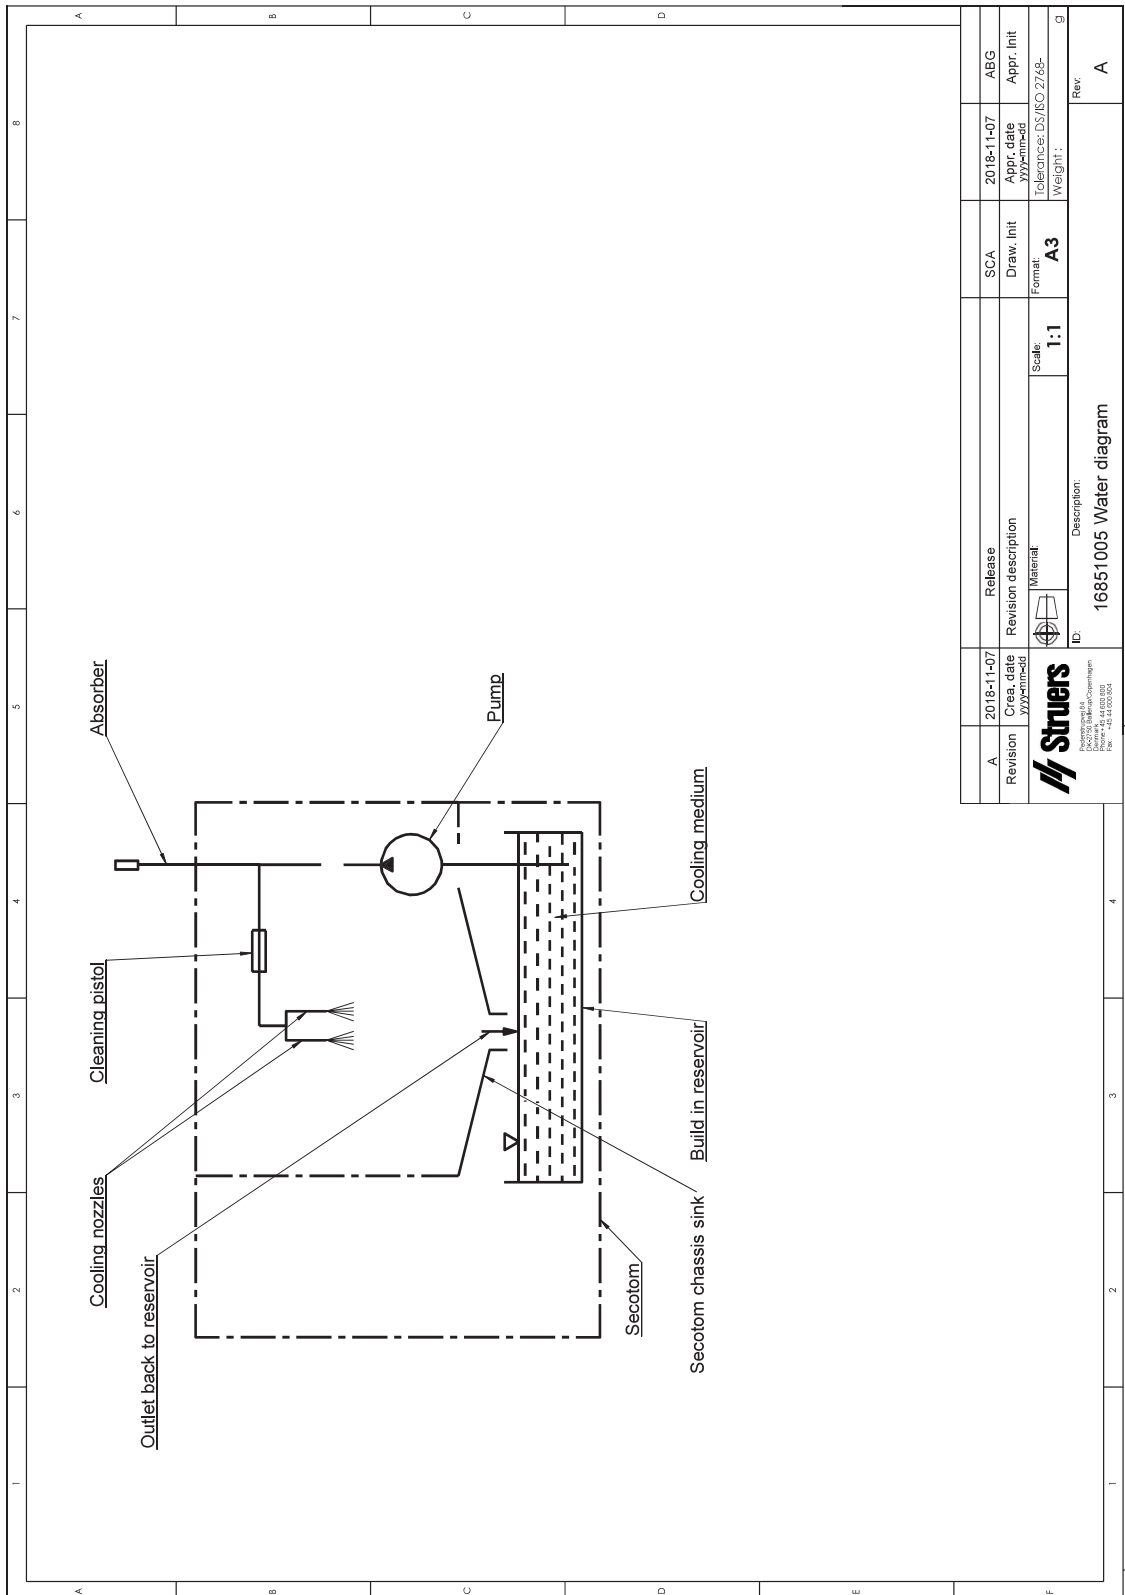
Absorber

Pump

Cleaning pistol

Cooling medium

Cooling nozzles

Outlet back to reservoir

Build in reservoir

Secotom chassis sink

Secotom

| A | 2018-11-07 | Release | SCA | 2018-11-07 | ABG |
|---|---|---|---|---|---|
| Revision | Crea. date yyyy-mm-dd | Revision description | Draw. Init | Appr. date yyyy-mm-dd | Appr. Init |

Struers

Pederstrupvej 84 DK-2750 Ballerup/Copenhagen Denmark Phone: +45 44 600 800 Fax: +45 44 600 804

Material:

Scale: 1:1

Format: A3

Tolerance: DS/ISO 2768-g

Weight :

ID:

Description:

16851005 Water diagram

Rev:

A

A B C D E F

1 2 3 4 5 6 7 8